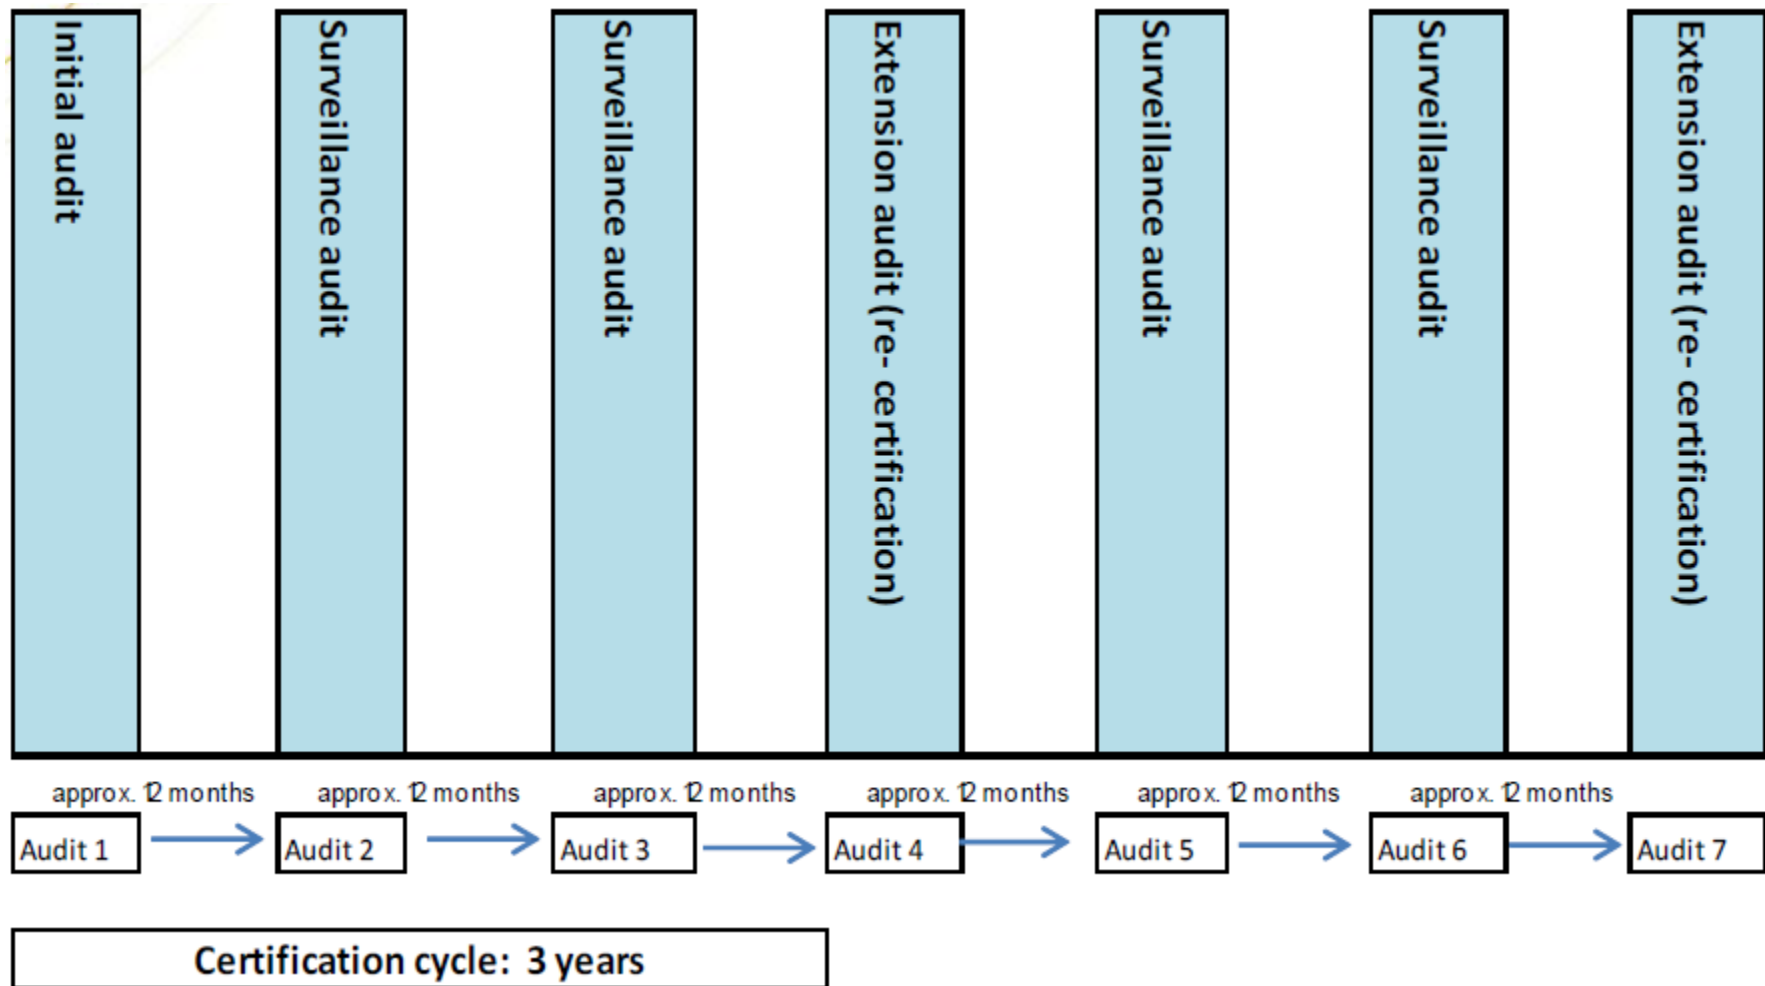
Initial audit

Surveillance audit

Surveillance audit

Extension audit (re- certification)

Surveillance audit

Surveillance audit

Extension audit (re- certification)

approx. 12 months

approx. 12 months

approx. 12 months

approx. 12 months

approx. 12 months

approx. 12 months

Audit 1

Audit 2

Audit 3

Audit 4

Audit 5

Audit 6

Audit 7

Certification cycle: 3 years